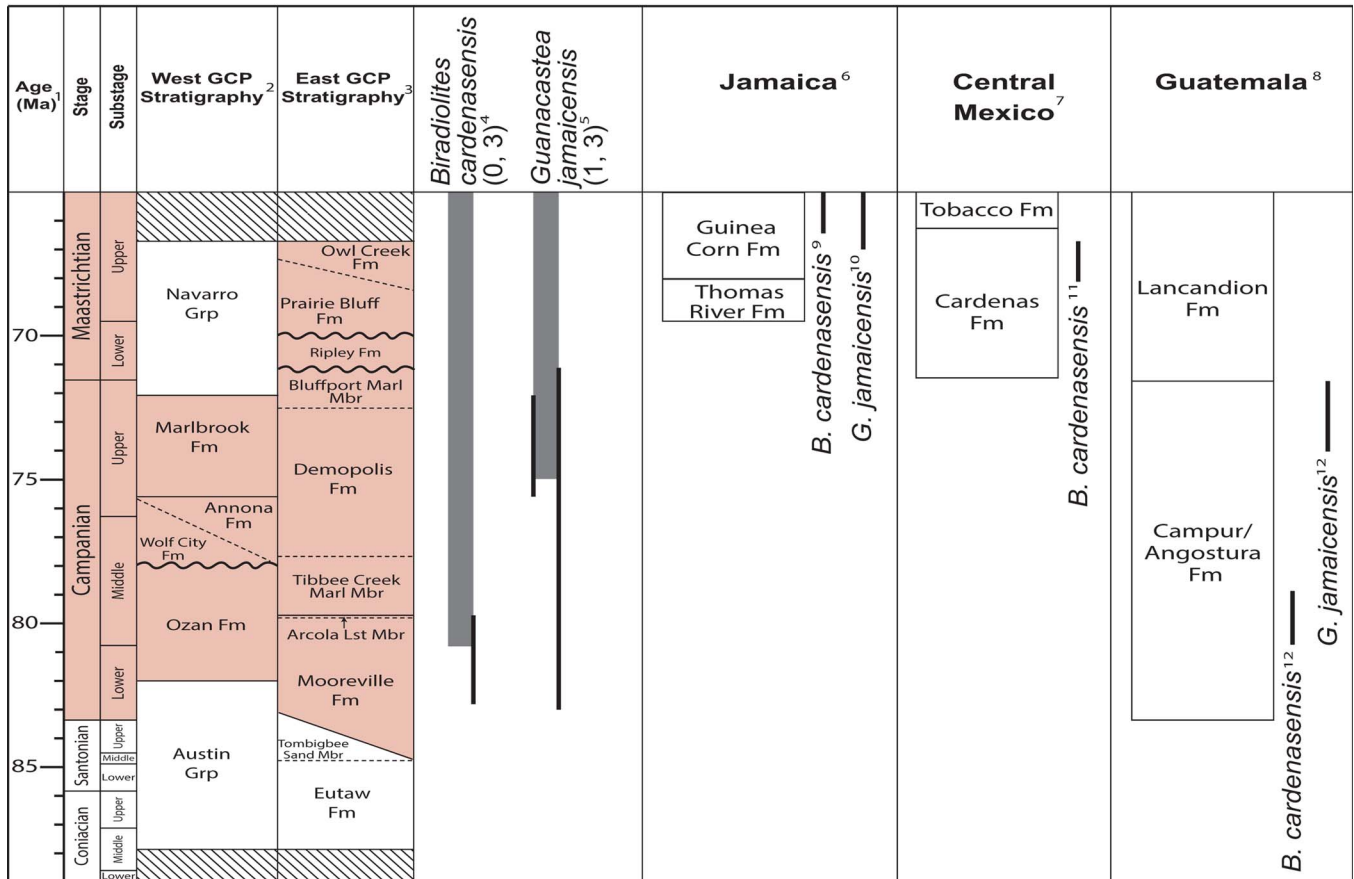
Age (Ma)$^1$

Stage

Substage

West GCP Stratigraphy$^2$

East GCP Stratigraphy$^3$

Biradiolites cardenasensis (0, 3)$^4$

Guanacastea jamaicensis (1, 3)$^5$

Jamaica$^6$

Central Mexico$^7$

Guatemala$^8$

70

75

80

85

Maastrichtian

Upper

Lower

Campanian

Upper

Middle

Lower

Santonian

Upper

Middle

Lower

Coniacian

Upper

Middle

Lower

Navarro Grp

Marlbrook Fm

Annona Fm

Wolf City Fm

Ozan Fm

Austin Grp

Owl Creek Fm

Prairie Bluff Fm

Ripley Fm

Bluffport Marl Mbr

Demopolis Fm

Tibbee Creek Marl Mbr

Arcola Lst Mbr

Mooreville Fm

Tombigbee Sand Mbr

Eutaw Fm

Guinea Corn Fm

Thomas River Fm

B. cardenasensis$^9$

G. jamaicensis$^{10}$

Tobacco Fm

Cardenas Fm

B. cardenasensis$^{11}$

Lancandion Fm

Campur/ Angostura Fm

B. cardenasensis$^{12}$

G. jamaicensis$^{12}$